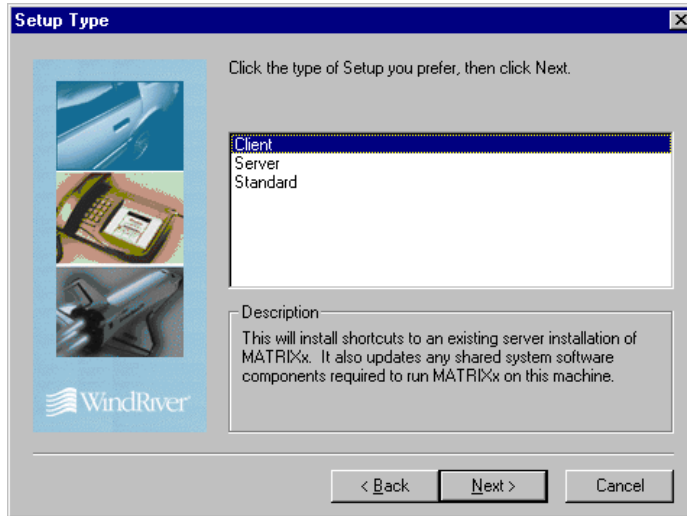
Setup Type

Click the type of Setup you prefer, then click Next.

Client
Server
Standard

Description

This will install shortcuts to an existing server installation of MATRIXx. It also updates any shared system software components required to run MATRIXx on this machine.

WindRiver

< Back

Next >

Cancel